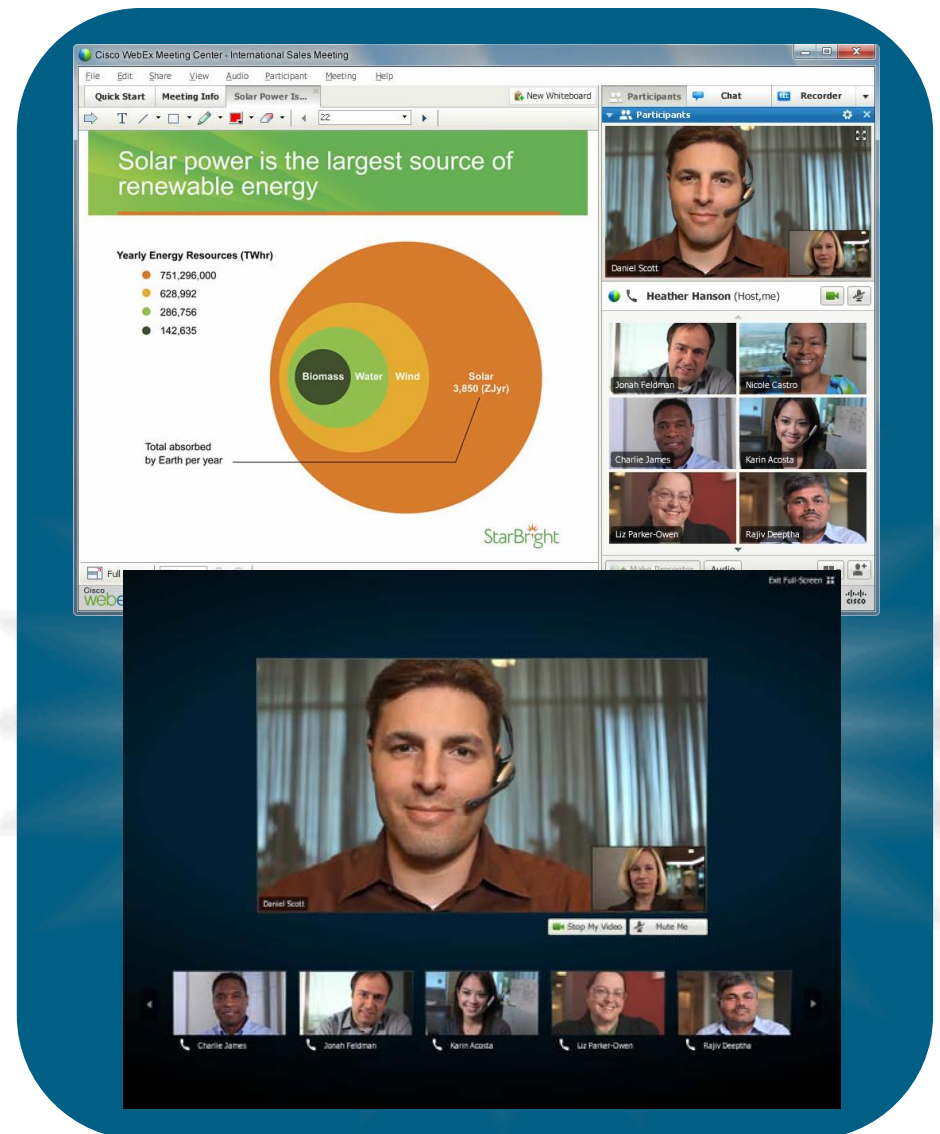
Cisco WebEx Meeting Center - International Sales Meeting

File Edit Share View Audio Participant Meeting Help

Quick Start Meeting Info Solar Power Is...

New Whiteboard

22

Participants Chat Recorder

Participants

Solar power is the largest source of renewable energy

Yearly Energy Resources (TWhr)
751,296,000
628,992
286,756
142,635

Biomass Water Wind Solar 3,850 (ZJyr)

Total absorbed by Earth per year

StarBright

Daniel Scott

Heather Hanson (Host,me)

Jonah Feldman
Nicole Castro
Charlie James
Karin Acosta
Liz Parker-Owen
Rajiv Deeptha

Full

Make Presenter Audio

Cisco webex

cisco

Exit Full-Screen

Daniel Scott

Stop My Video Mute Me

Charlie James Jonah Feldman Karin Acosta Liz Parker-Owen Rajiv Deeptha